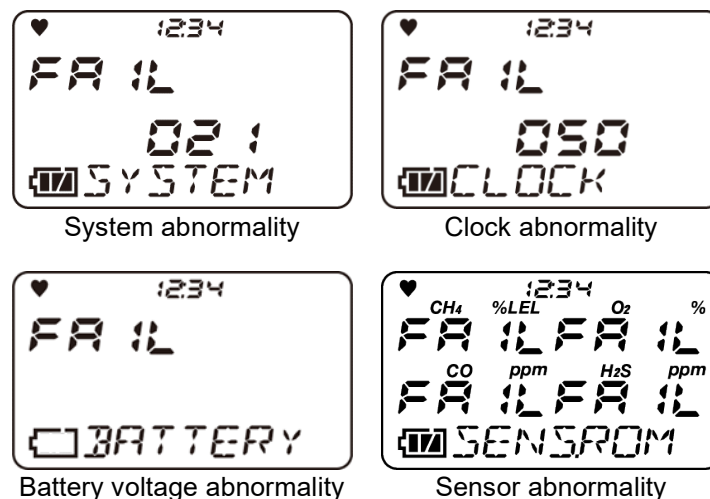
12:34
FAIL
021
SYSTEM
System abnormality

12:34
FAIL
050
CLOCK
Clock abnormality

12:34
FAIL
BATTERY
Battery voltage abnormality

12:34
$CH_4$ %LEL $O_2$ %
FAIL FAIL
CO ppm $H_2S$ ppm
FAIL FAIL
SENSROM
Sensor abnormality